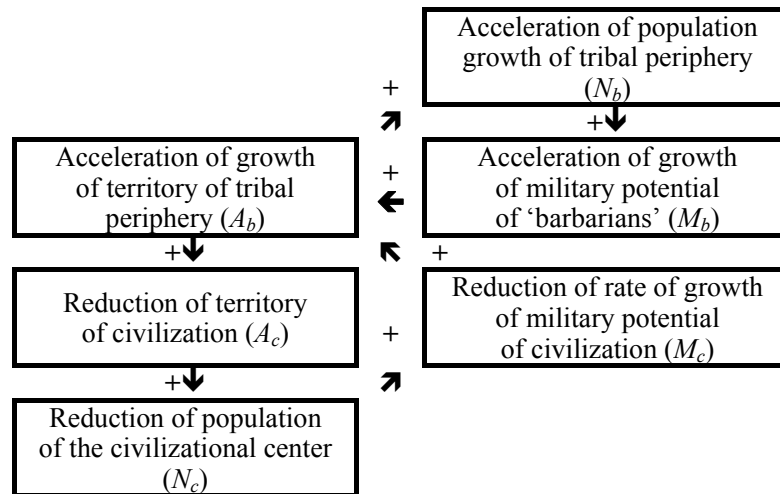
Acceleration of population growth of tribal periphery ($N_b$)

+

+

Acceleration of growth of territory of tribal periphery ($A_b$)

+

Acceleration of growth of military potential of 'barbarians' ($M_b$)

+

+

Reduction of territory of civilization ($A_c$)

+

Reduction of rate of growth of military potential of civilization ($M_c$)

+

Reduction of population of the civilizational center ($N_c$)